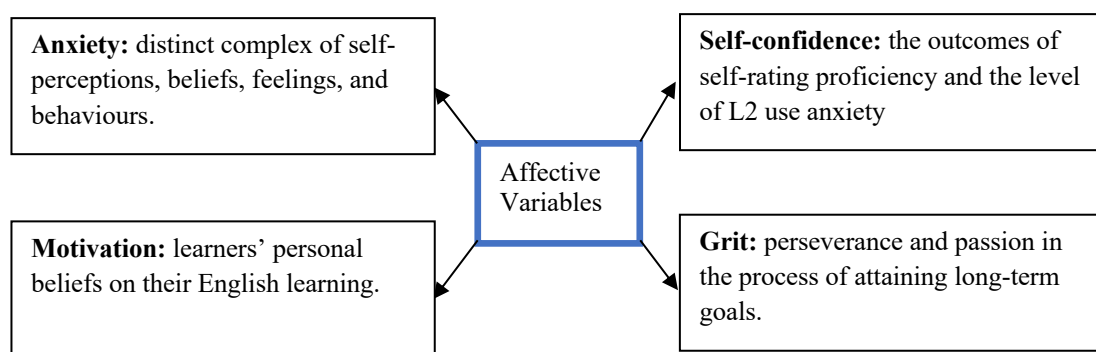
**Anxiety:** distinct complex of self-perceptions, beliefs, feelings, and behaviours.

**Self-confidence:** the outcomes of self-rating proficiency and the level of L2 use anxiety

Affective Variables

**Motivation:** learners' personal beliefs on their English learning.

**Grit:** perseverance and passion in the process of attaining long-term goals.